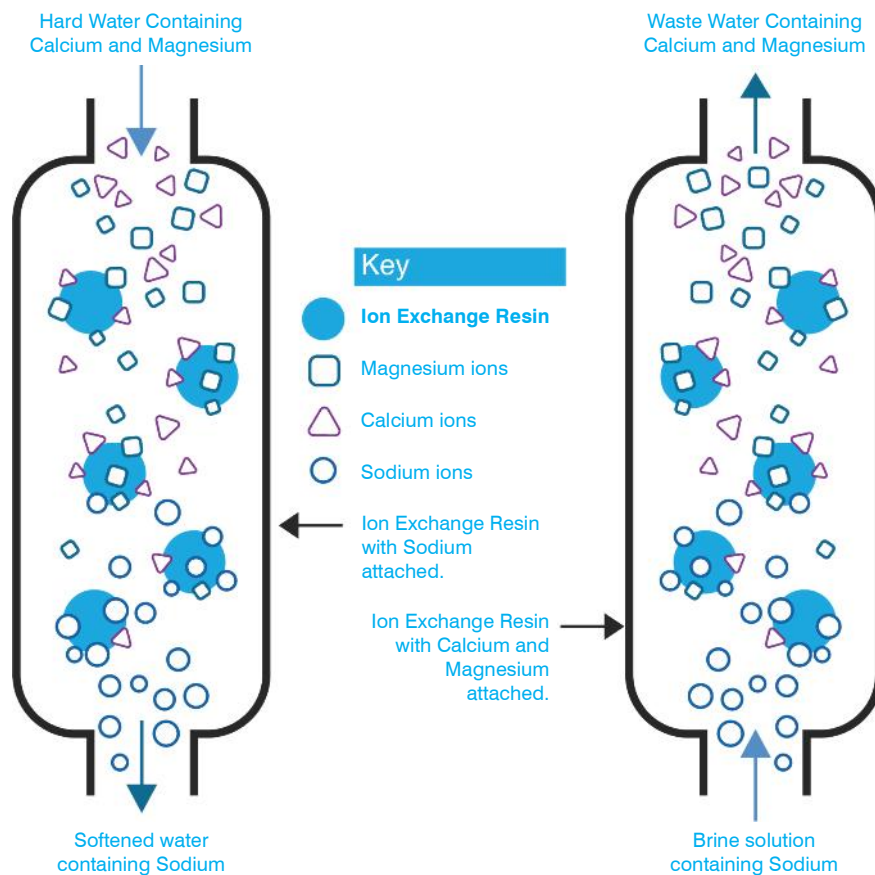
Hard Water Containing Calcium and Magnesium

Waste Water Containing Calcium and Magnesium

Key

Ion Exchange Resin

Magnesium ions

Calcium ions

Sodium ions

Ion Exchange Resin with Sodium attached.

Ion Exchange Resin with Calcium and Magnesium attached.

Softened water containing Sodium

Brine solution containing Sodium